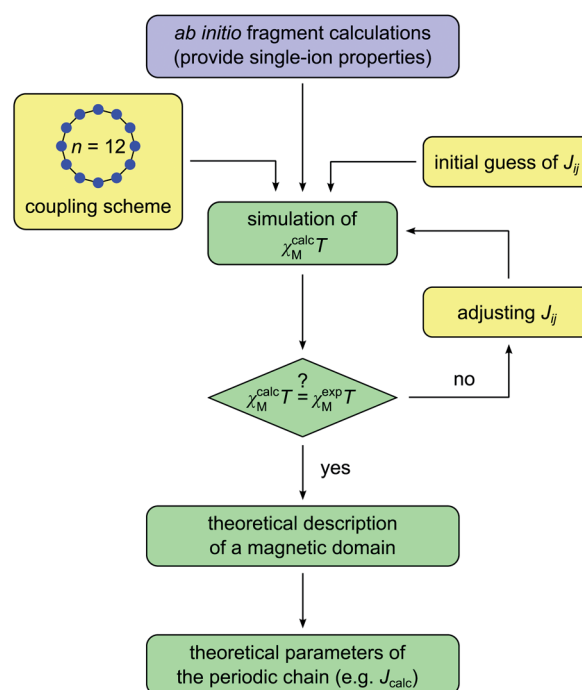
ab initio fragment calculations
(provide single-ion properties)

$n$ = 12

coupling scheme

initial guess of $J_{ij}$

simulation of
$\chi_M^{calc}T$

adjusting $J_{ij}$

$\chi_M^{calc}T \overset{?}{=} \chi_M^{exp}T$

no

yes

theoretical description
of a magnetic domain

theoretical parameters of
the periodic chain (e.g. $J_{calc}$)